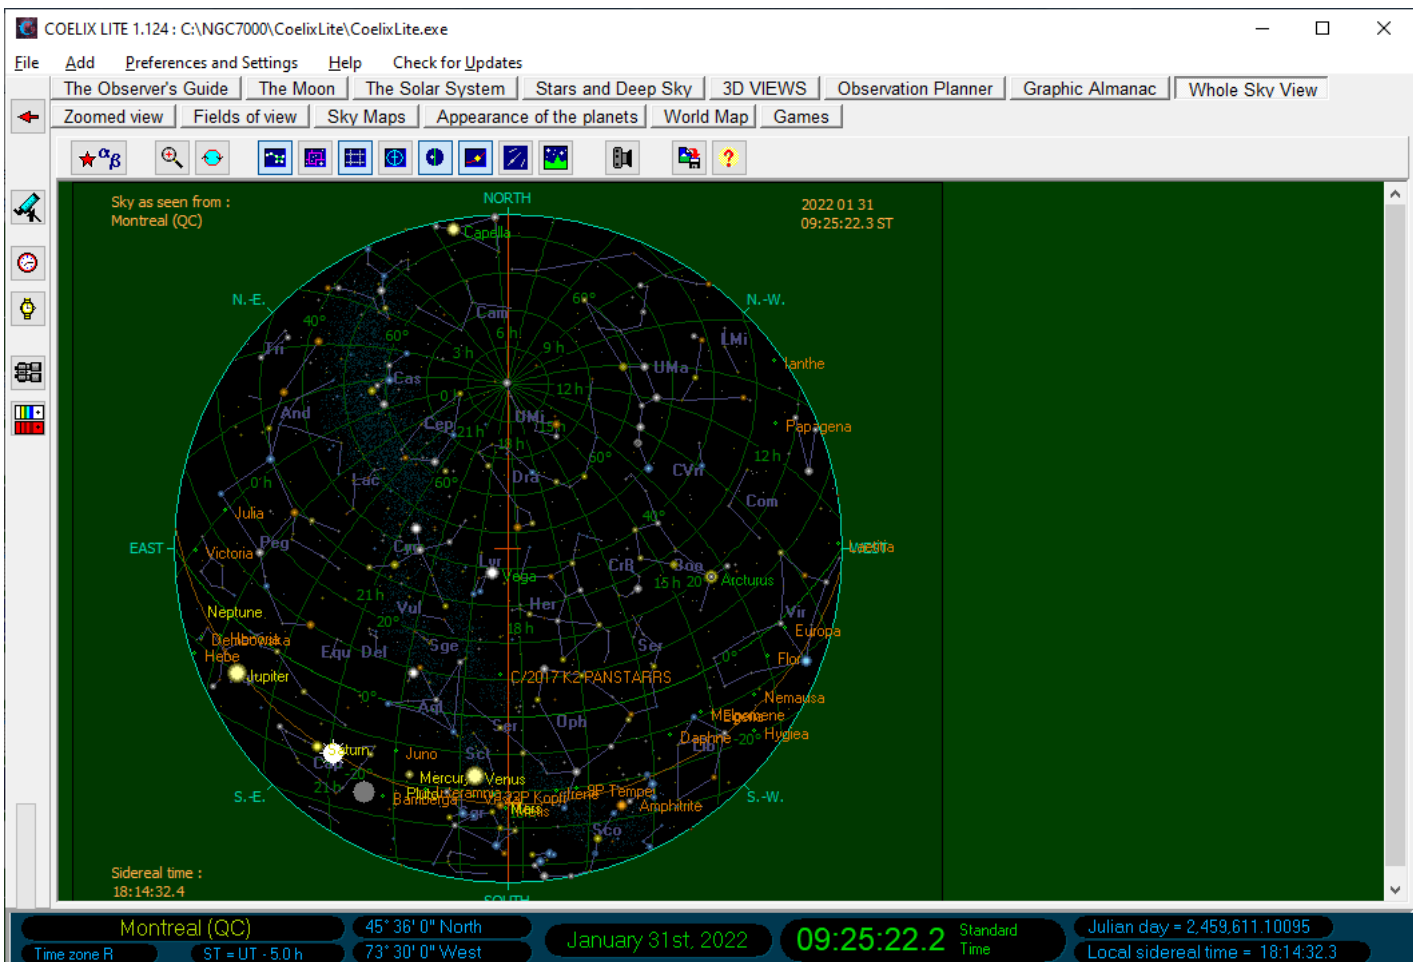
COELIX LITE 1.124 : C:\NGC7000\CoelixLite\CoelixLite.exe

File Add Preferences and Settings Help Check for Updates

The Observer's Guide | The Moon | The Solar System | Stars and Deep Sky | 3D VIEWS | Observation Planner | Graphic Almanac | Whole Sky View

Zoomed view | Fields of view | Sky Maps | Appearance of the planets | World Map | Games

Sky as seen from :
Montreal (QC)

2022 01 31
09:25:22.3 ST

NORTH

N.-E.

N.-W.

EAST

S.-E.

S.-W.

SOUTH

Capella
Cam
6 h
9 h
3 h
60°
40°
60°
Tri
LMi
UMa
Ianthe
Cas
0 h
12 h
And
Cep
21 h
UMi
15 h
Papagena
18 h
60°
12 h
CVn
Dra
Lac
60°
0 h
Com
Julia
40°
Peg
Victoria
Cyg
Lyr
Vega
CrB
Boo
15 h
20°
Arcturus
Vestita
21 h
Vul
Her
Vir
Neptune
20°
18 h
Europa
Dembowska
Hebe
Equ
Del
Sge
Ser
0°
Flora
Jupiter
C/2017 K2 PANSTARRS
0°
Aql
Nemausa
Oph
Melpomene
Ser
Daphne
Lib
20°
Hygiea
Saturn
Juno
Sct
Cap
Mercury
Venus
21 h
20°
Pluto
Keramnia
Bamberga
Sgr
Mars
Irene
9P Tempel
Amphitrite
Sco

Sidereal time :
18:14:32.4

Montreal (QC)
Time zone R
ST = UT - 5.0 h
45° 36' 0" North
73° 30' 0" West
January 31st, 2022
09:25:22.2
Standard Time
Julian day = 2,459,611.10095
Local sidereal time = 18:14:32.3